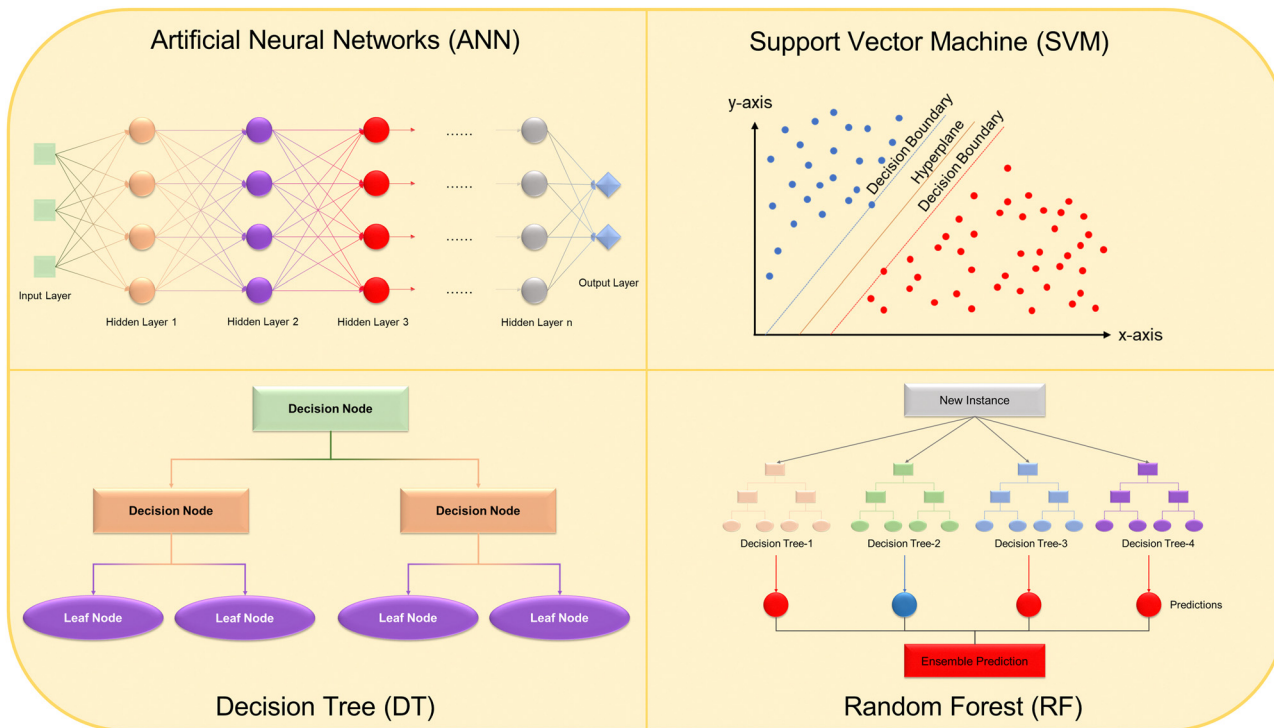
Artificial Neural Networks (ANN)

Input Layer

Hidden Layer 1

Hidden Layer 2

Hidden Layer 3

......

......

......

......

Hidden Layer n

Output Layer

Support Vector Machine (SVM)

y-axis

Decision Boundary

Hyperplane

Decision Boundary

x-axis

Decision Node

Decision Node

Decision Node

Leaf Node

Leaf Node

Leaf Node

Leaf Node

Decision Tree (DT)

New Instance

Decision Tree-1

Decision Tree-2

Decision Tree-3

Decision Tree-4

Predictions

Ensemble Prediction

Random Forest (RF)